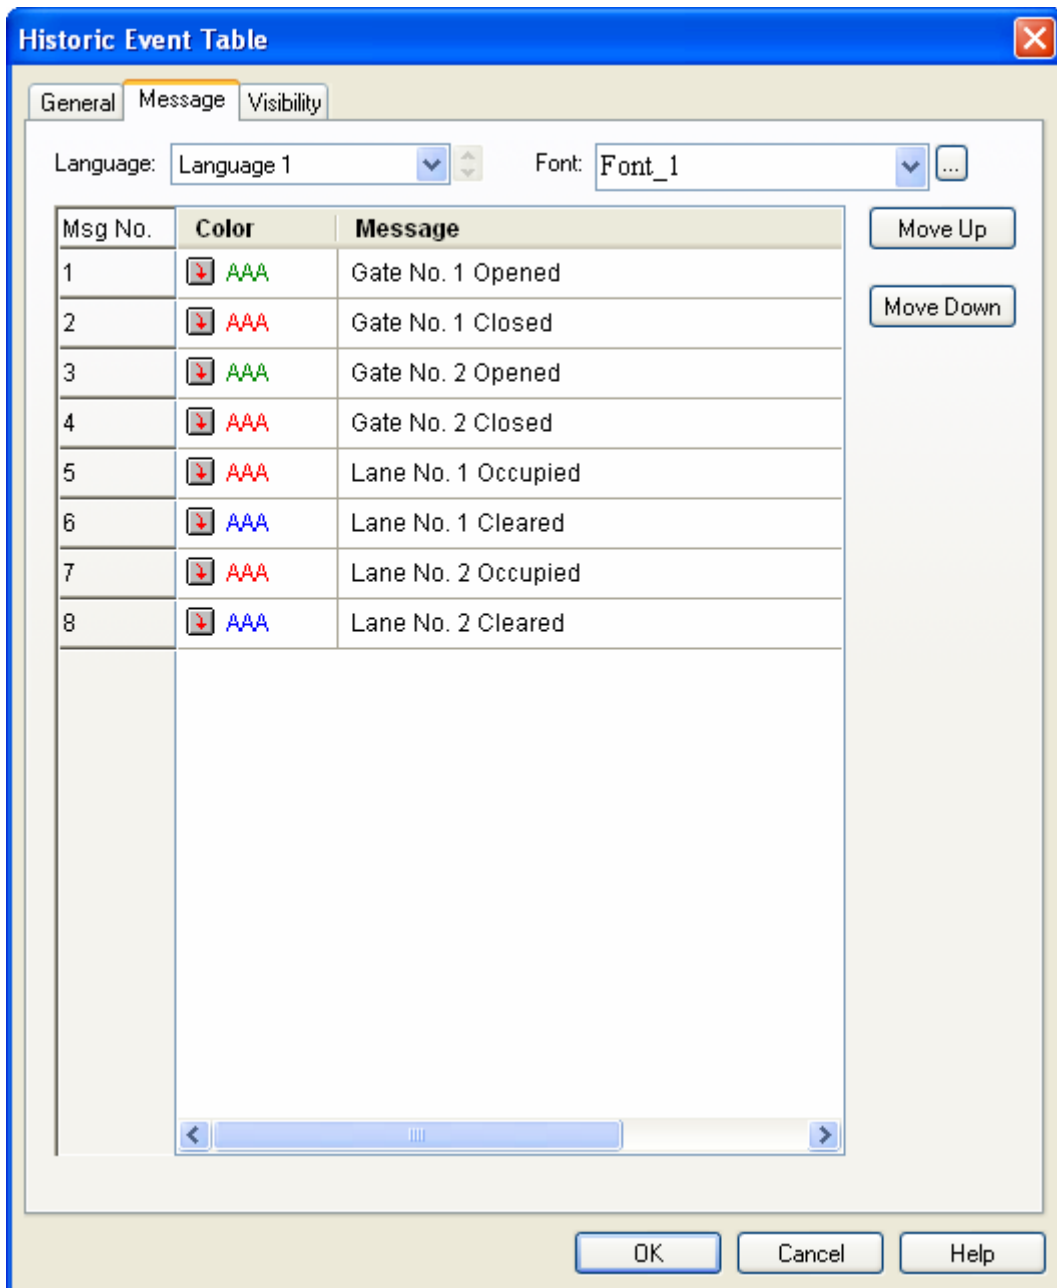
Historic Event Table

General | Message | Visibility

Language: Language 1

Font: Font_1

...

| Msg No. | Color | Message |
|---|---|---|
| 1 | AAA | Gate No. 1 Opened |
| 2 | AAA | Gate No. 1 Closed |
| 3 | AAA | Gate No. 2 Opened |
| 4 | AAA | Gate No. 2 Closed |
| 5 | AAA | Lane No. 1 Occupied |
| 6 | AAA | Lane No. 1 Cleared |
| 7 | AAA | Lane No. 2 Occupied |
| 8 | AAA | Lane No. 2 Cleared |

Move Up

Move Down

OK

Cancel

Help